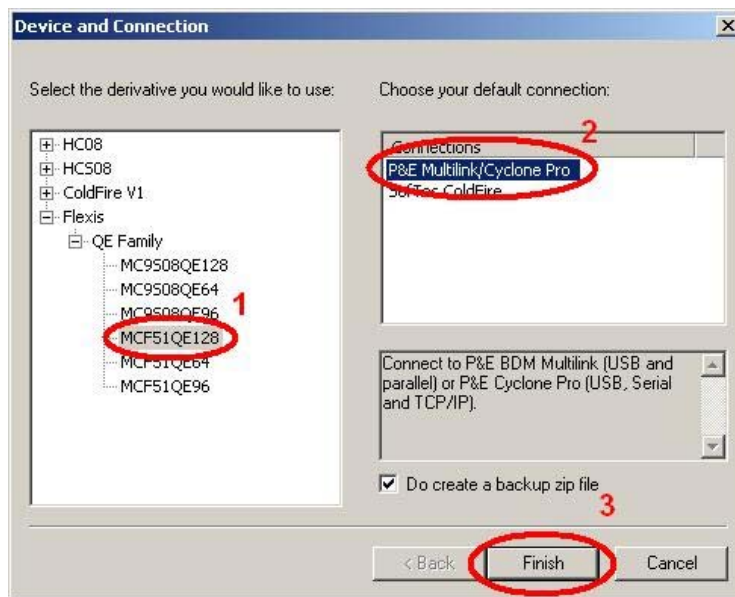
Device and Connection

×

Select the derivative you would like to use:

HC08
HCS08
ColdFire V1
Flexis
QE Family
MC9S08QE128
MC9S08QE64
MC9S08QE96
MCF51QE128
MCF51QE64
MCF51QE96

1

Choose your default connection:

Connections

2

P&E Multilink/Cyclone Pro
SofTec ColdFire

Connect to P&E BDM Multilink (USB and parallel) or P&E Cyclone Pro (USB, Serial and TCP/IP).

Do create a backup zip file

3

< Back

Finish

Cancel